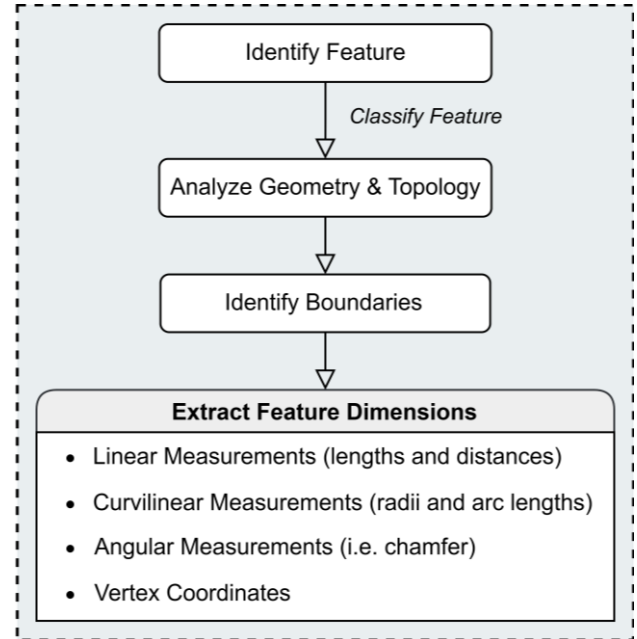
Identify Feature

Classify Feature

Analyze Geometry & Topology

Identify Boundaries

**Extract Feature Dimensions**

- Linear Measurements (lengths and distances)
- Curvilinear Measurements (radii and arc lengths)
- Angular Measurements (i.e. chamfer)
- Vertex Coordinates